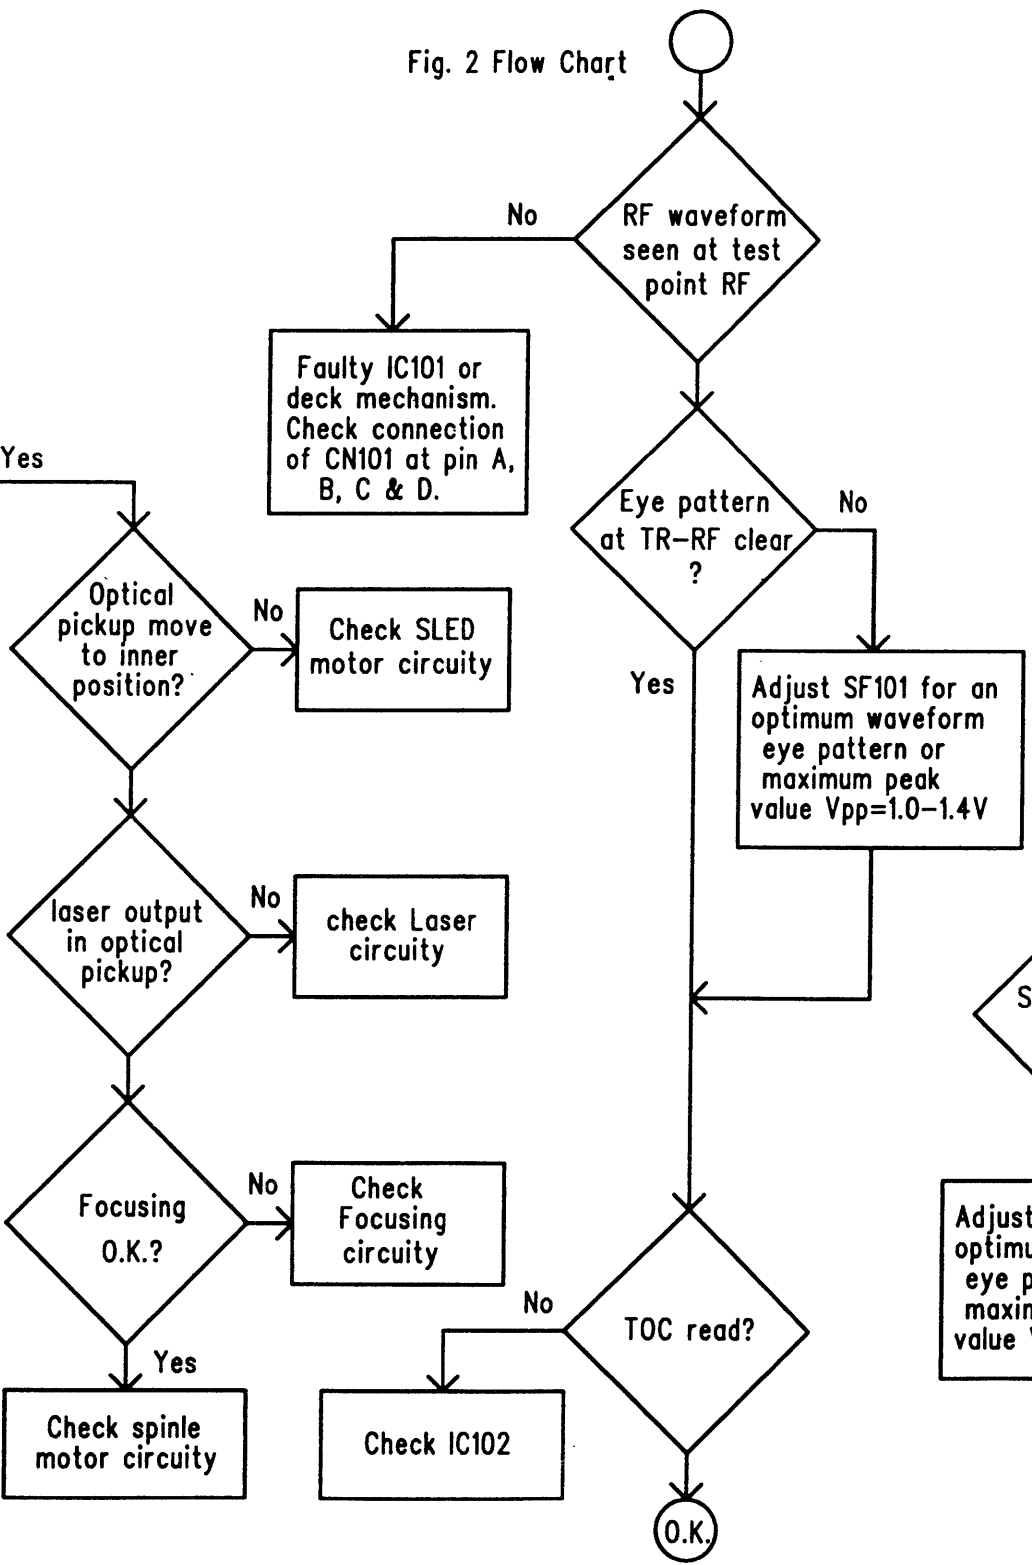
Fig. 2 Flow Chart

RF waveform seen at test point RF

No

Faulty IC101 or deck mechanism. Check connection of CN101 at pin A, B, C & D.

Eye pattern at TR-RF clear ?

No

Yes

Adjust SF101 for an optimum waveform eye pattern or maximum peak value Vpp=1.0-1.4V

Yes

Optical pickup move to inner position?

No

Check SLED motor circuity

laser output in optical pickup?

No

check Laser circuity

Focusing O.K.?

No

Check Focusing circuity

Yes

Check spinle motor circuity

TOC read?

No

Check IC102

O.K.

S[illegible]

Adjust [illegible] optimu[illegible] eye p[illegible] maxim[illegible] value V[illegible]